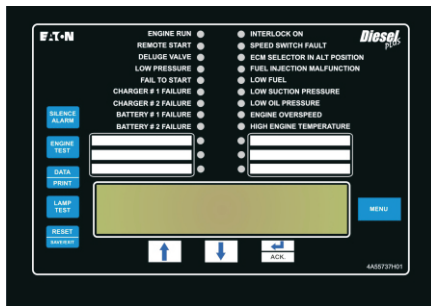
E·T·N

Diesel plus

ENGINE RUN
REMOTE START
DELUGE VALVE
LOW PRESSURE
FAIL TO START
CHARGER # 1 FAILURE
CHARGER # 2 FAILURE
BATTERY # 1 FAILURE
BATTERY # 2 FAILURE

INTERLOCK ON
SPEED SWITCH FAULT
ECM SELECTOR IN ALT POSITION
FUEL INJECTION MALFUNCTION
LOW FUEL
LOW SUCTION PRESSURE
LOW OIL PRESSURE
ENGINE OVERSPEED
HIGH ENGINE TEMPERATURE

SILENCE ALARM

ENGINE TEST

DATA PRINT

LAMP TEST

RESET SAVE/EDIT

MENU

ACK.

4A55737H01